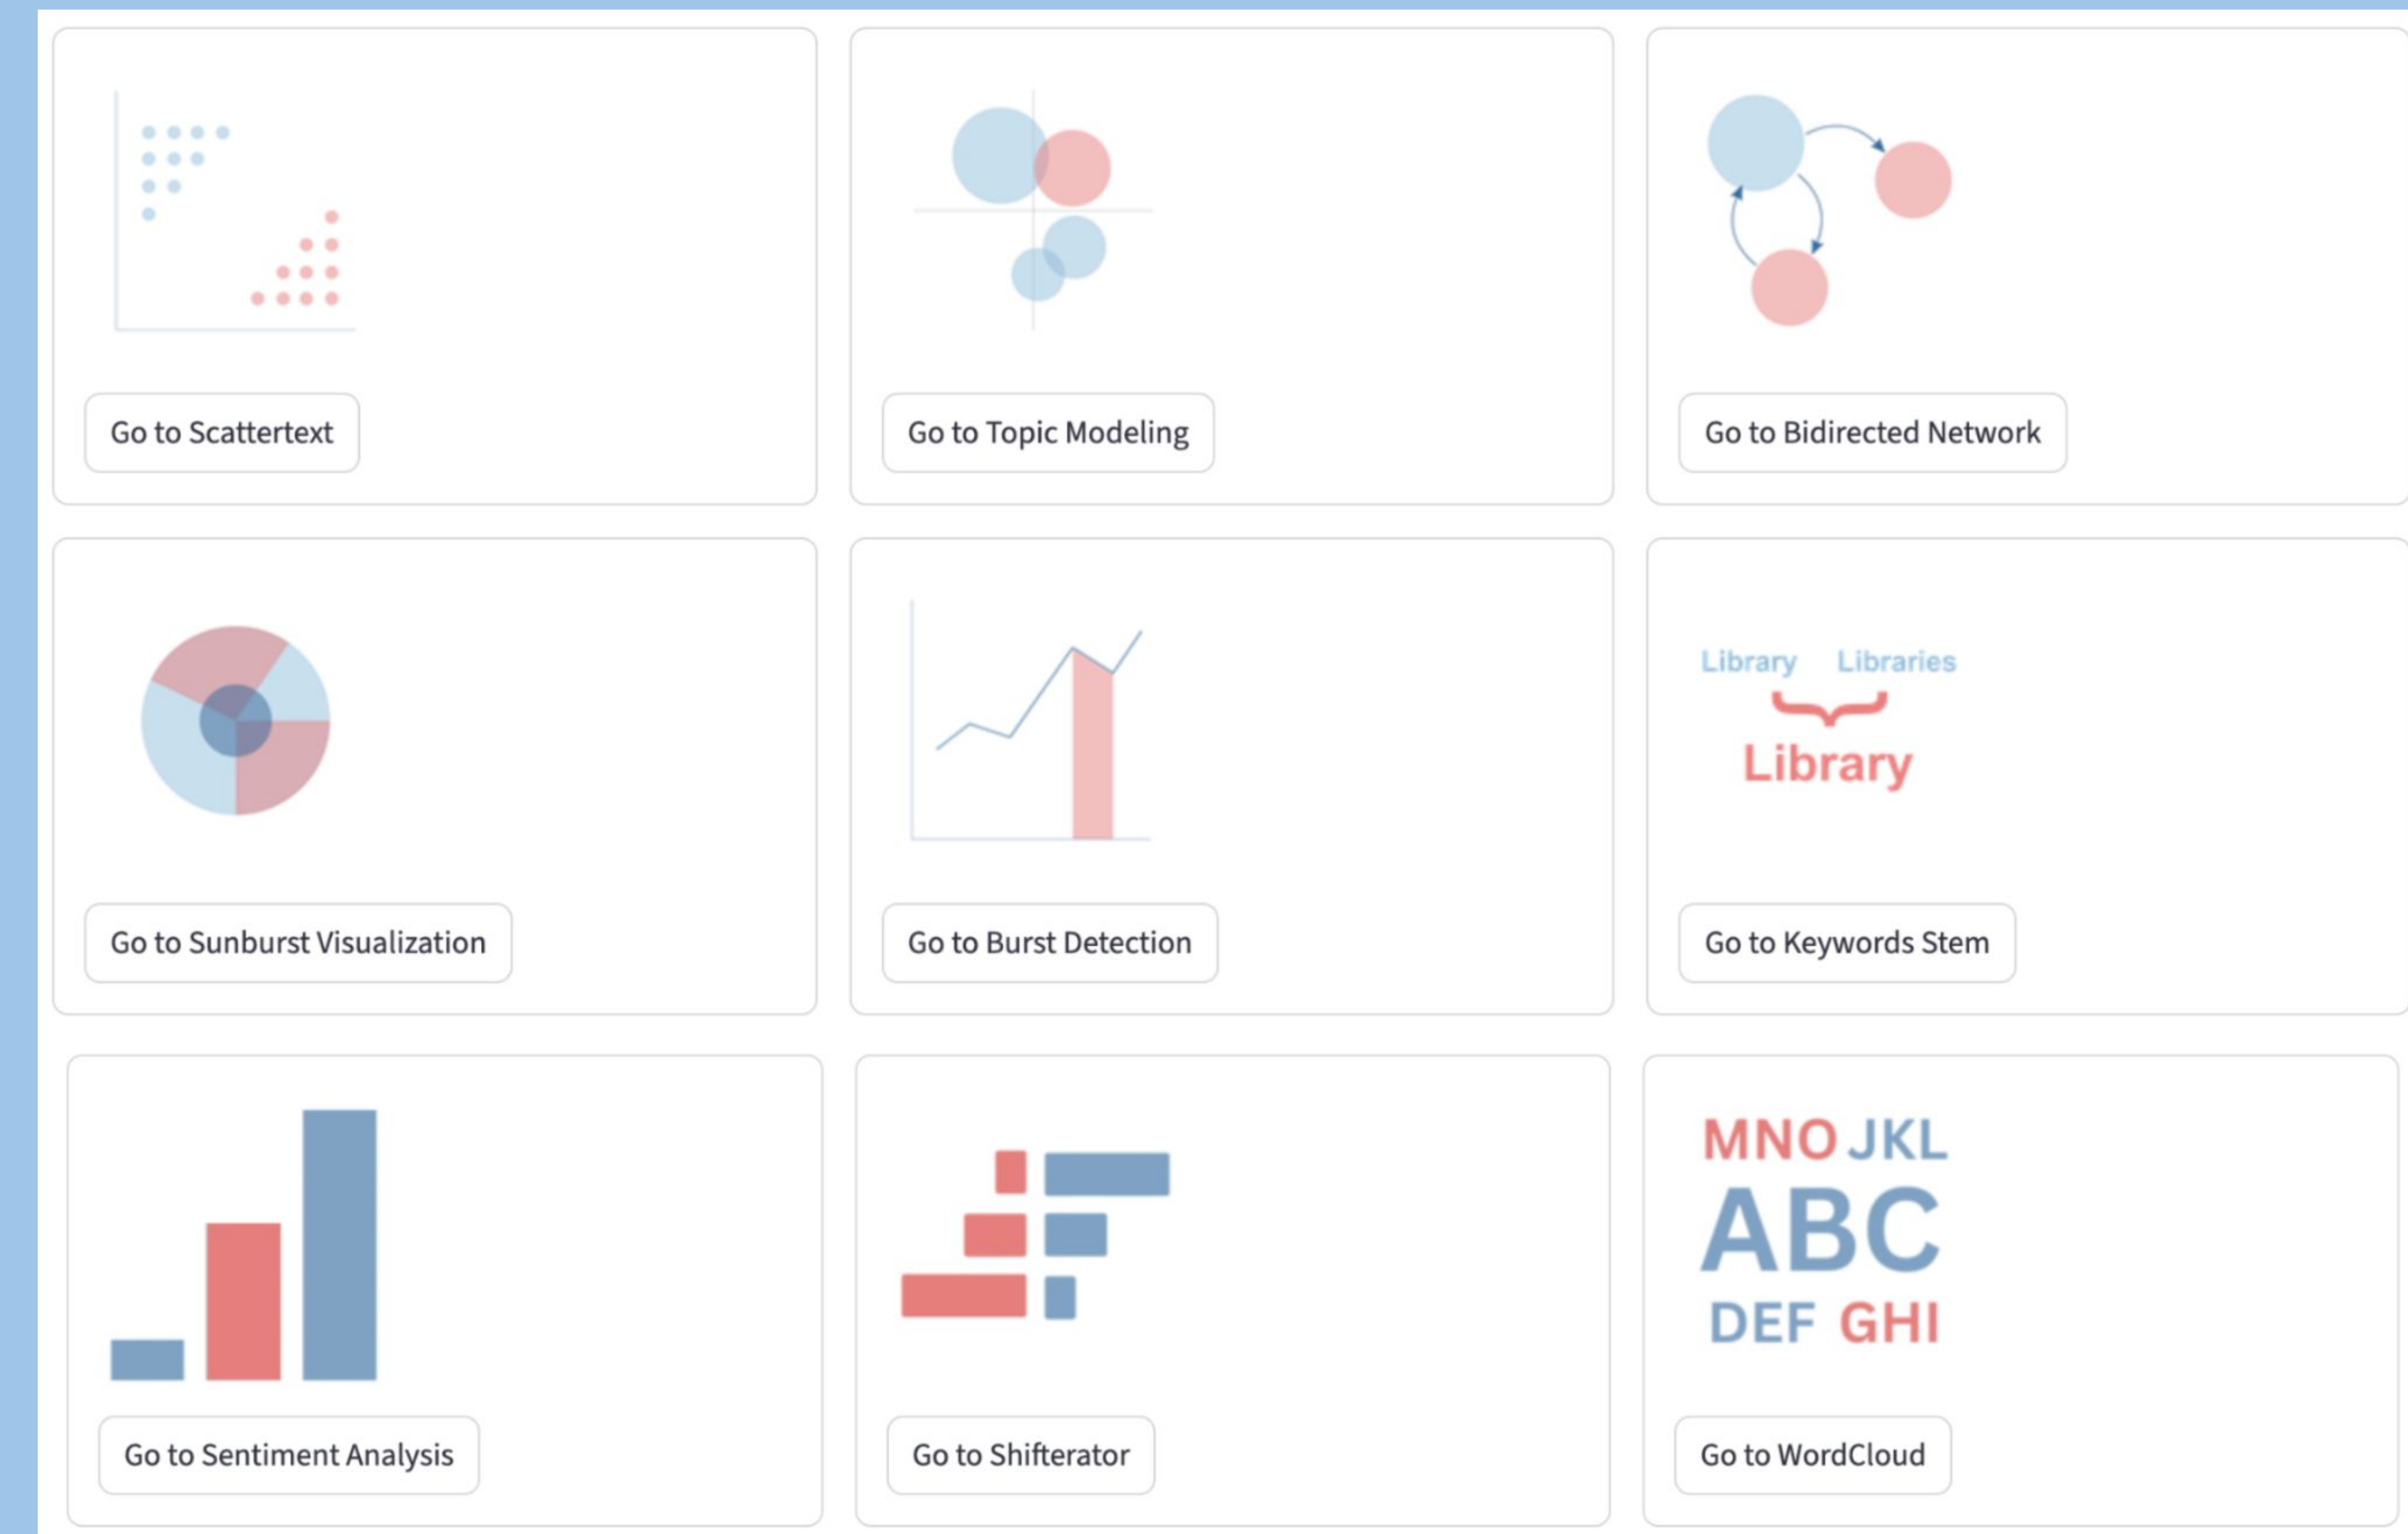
Go to Scattertext

Go to Topic Modeling

Go to Bidirected Network

Go to Sunburst Visualization

Go to Burst Detection

Library Libraries

Library

Go to Keywords Stem

Go to Sentiment Analysis

Go to Shifterator

MNO JKL
ABC
DEF GHI

Go to WordCloud